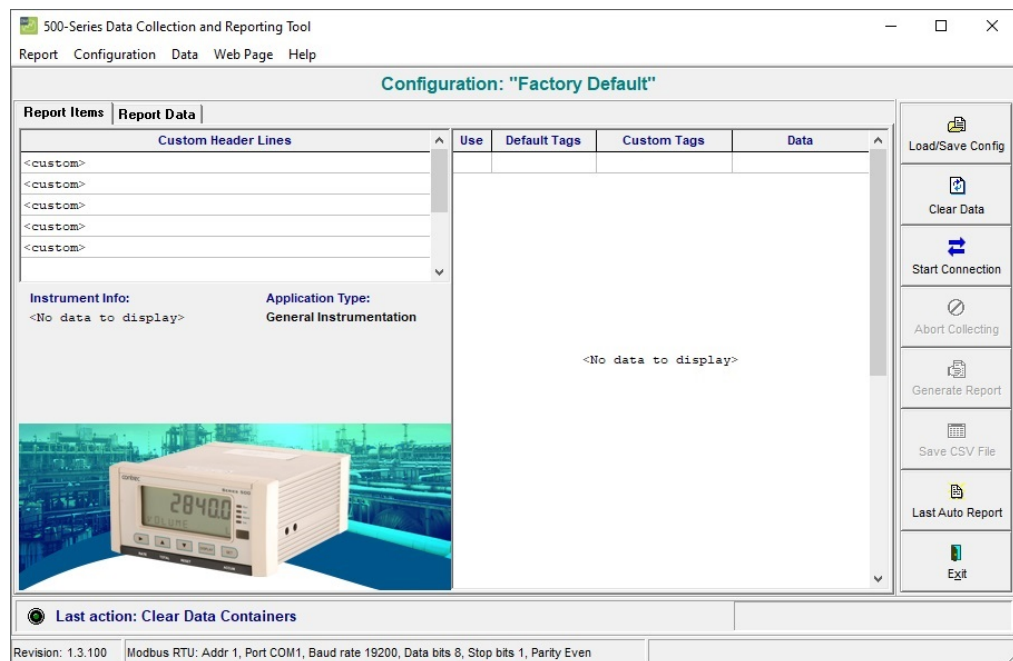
500-Series Data Collection and Reporting Tool

Report Configuration Data Web Page Help

Configuration: "Factory Default"

Report Items | Report Data

| Custom Header Lines |
|---|
| <custom> |
| <custom> |
| <custom> |
| <custom> |
| <custom> |

Instrument Info:
<No data to display>

Application Type:
General Instrumentation

contrec
Series 500
2840.0
VOLUME

| Use | Default Tags | Custom Tags | Data |
|---|---|---|---|
| | | | |

<No data to display>

Load/Save Config
Clear Data
Start Connection
Abort Collecting
Generate Report
Save CSV File
Last Auto Report
Exit

Last action: Clear Data Containers

Revision: 1.3.100 Modbus RTU: Addr 1, Port COM1, Baud rate 19200, Data bits 8, Stop bits 1, Parity Even